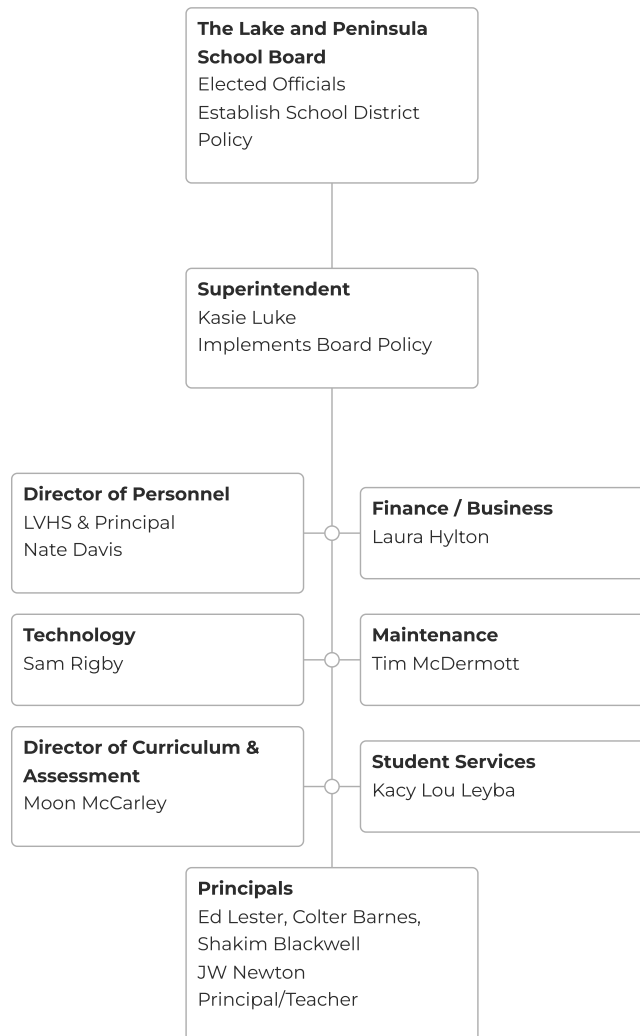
**The Lake and Peninsula School Board**
Elected Officials
Establish School District Policy

**Superintendent**
Kasie Luke
Implements Board Policy

**Director of Personnel**
LVHS & Principal
Nate Davis

**Finance / Business**
Laura Hylton

**Technology**
Sam Rigby

**Maintenance**
Tim McDermott

**Director of Curriculum & Assessment**
Moon McCarley

**Student Services**
Kacy Lou Leyba

**Principals**
Ed Lester, Colter Barnes, Shakim Blackwell
JW Newton
Principal/Teacher